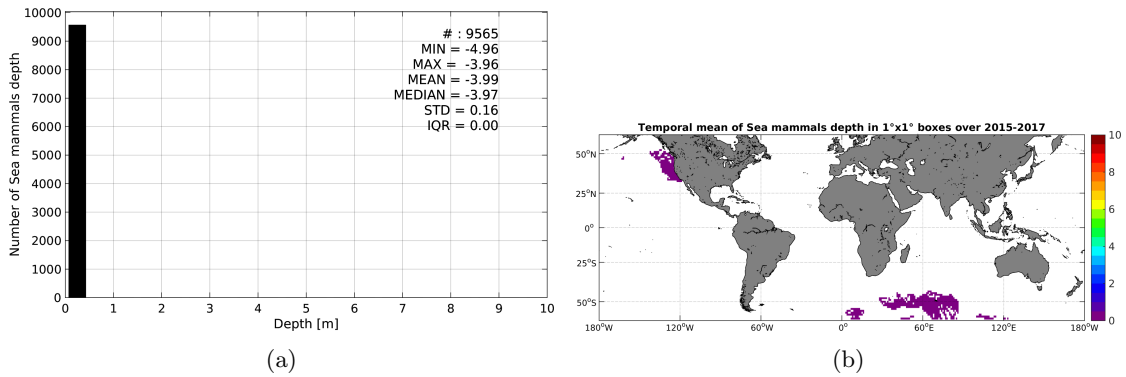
10000
9000
8000
7000
6000
5000
4000
3000
2000
1000
0
Number of Sea mammals depth
0 1 2 3 4 5 6 7 8 9 10
Depth [m]
# : 9565
MIN = -4.96
MAX = -3.96
MEAN = -3.99
MEDIAN = -3.97
STD = 0.16
IQR = 0.00

(a)

Temporal mean of Sea mammals depth in 1°x1° boxes over 2015-2017
50°N
25°N
0°
25°S
50°S
180°W 120°W 60°W 0° 60°E 120°E 180°W
10
8
6
4
2
0

(b)